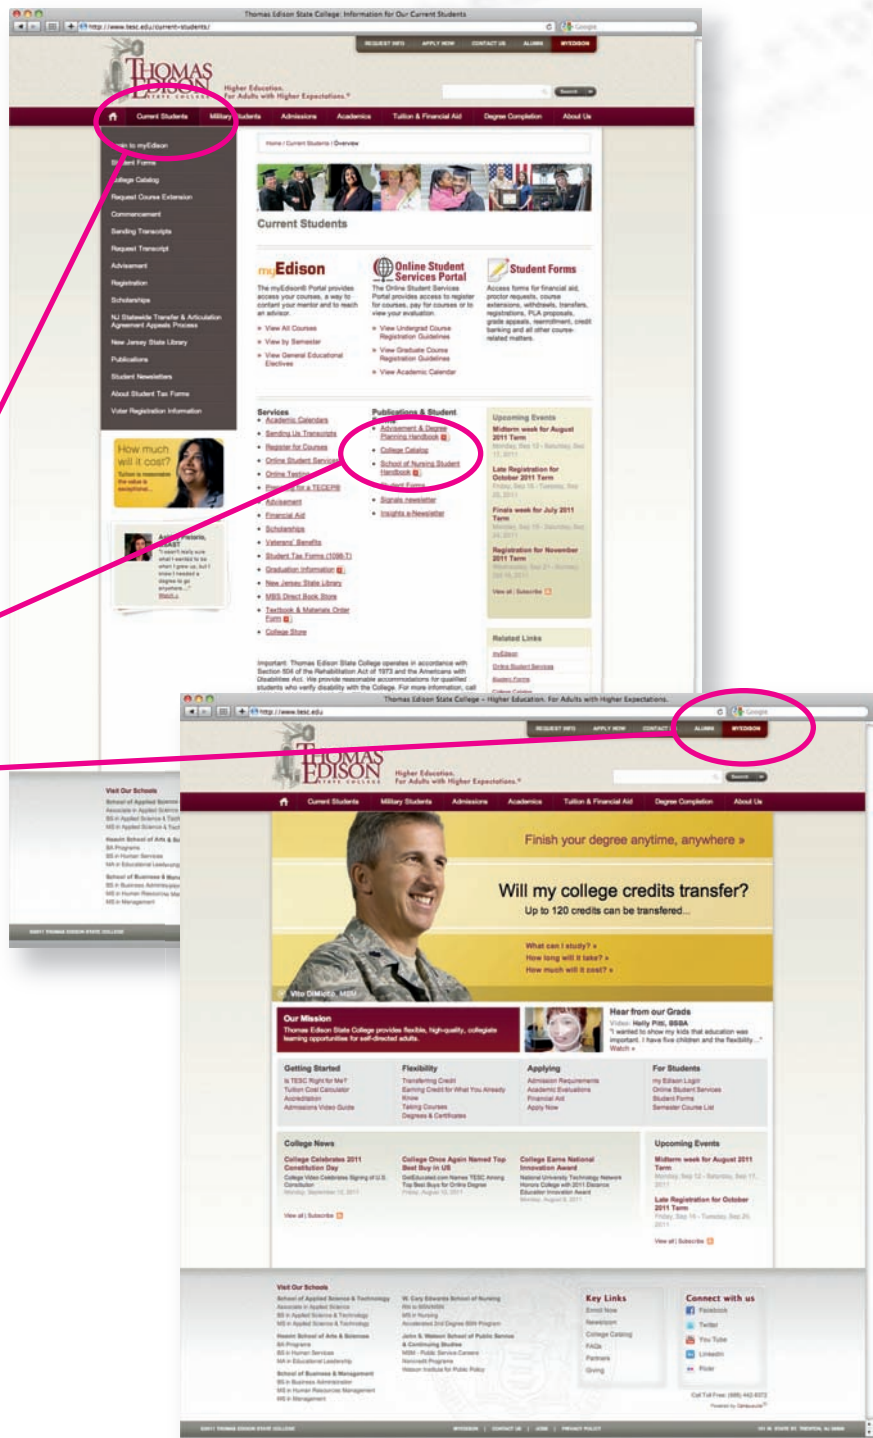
Thomas Edison State College: Information for Our Current Students

http://www.tesc.edu/current-students/

REQUEST INFO APPLY NOW CONTACT US ALUMNI MYEDISON

THOMAS EDISON STATE COLLEGE

Higher Education. For Adults with Higher Expectations.®

Search

Current Students Military Students Admissions Academics Tuition & Financial Aid Degree Completion About Us

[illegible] to myEdison
Student Forms
College Catalog
Request Course Extension
Commencement
Sending Transcripts
Request Transcript
Advisement
Registration
Scholarships
NJ Statewide Transfer & Articulation Agreement Appeals Process
New Jersey State Library
Publications
Student Newsletters
About Student Tax Forms
Voter Registration Information

How much will it cost?

Home / Current Students / Overview

Current Students

myEdison

Online Student Services Portal

Student Forms

View All Courses
View by Semester
View General Educational Electives

View Undergrad Course Registration Guidelines
View Graduate Course Registration Guidelines
View Academic Calendar

Services
Academic Calendars
Sending Us Transcripts
Register for Courses
Online Student Services
Online Testing
Advisement
Financial Aid
Scholarships
Veterans' Benefits
Student Tax Forms (1098-T)
Graduation Information
New Jersey State Library
MBS Direct Book Store
Textbook & Materials Order Form
College Store

Publications & Student
Advisement & Degree Planning Handbook
College Catalog
School of Nursing Student Handbook
Student Forms
Signals newsletter
Insights e-Newsletter

Upcoming Events
Midterm week for August 2011 Term
Late Registration for October 2011 Term
Finals week for July 2011 Term
Registration for November 2011 Term
View all | Subscribe

Related Links

Thomas Edison State College - Higher Education. For Adults with Higher Expectations.

http://www.tesc.edu

REQUEST INFO APPLY NOW CONTACT US ALUMNI MYEDISON

THOMAS EDISON STATE COLLEGE

Higher Education. For Adults with Higher Expectations.®

Search

Current Students Military Students Admissions Academics Tuition & Financial Aid Degree Completion About Us

Finish your degree anytime, anywhere »

Will my college credits transfer?
Up to 120 credits can be transfered...

What can I study? »
How long will it take? »
How much will it cost? »

Vito DiMiceli, MSM

Our Mission
Thomas Edison State College provides flexible, high-quality, collegiate learning opportunities for self-directed adults.

Hear from our Grads
Video: Holly Pitti, BSBA
"I wanted to show my kids that education was important. I have five children and the flexibility..." Watch »

Getting Started
Is TESC Right for Me?
Tuition Cost Calculator
Accreditation
Admissions Video Guide

Flexibility
Transferring Credit
Earning Credit for What You Already Know
Taking Courses
Degrees & Certificates

Applying
Admission Requirements
Academic Evaluations
Financial Aid
Apply Now

For Students
myEdison Login
Online Student Services
Student Forms
Semester Course List

College News
College Celebrates 2011 Constitution Day
College Once Again Named Top Best Buy in US
College Earns National Innovation Award
View all | Subscribe

Upcoming Events
Midterm week for August 2011 Term
Late Registration for October 2011 Term
View all | Subscribe

Visit Our Schools

Key Links

Connect with us
Facebook
Twitter
You Tube
LinkedIn
Flickr